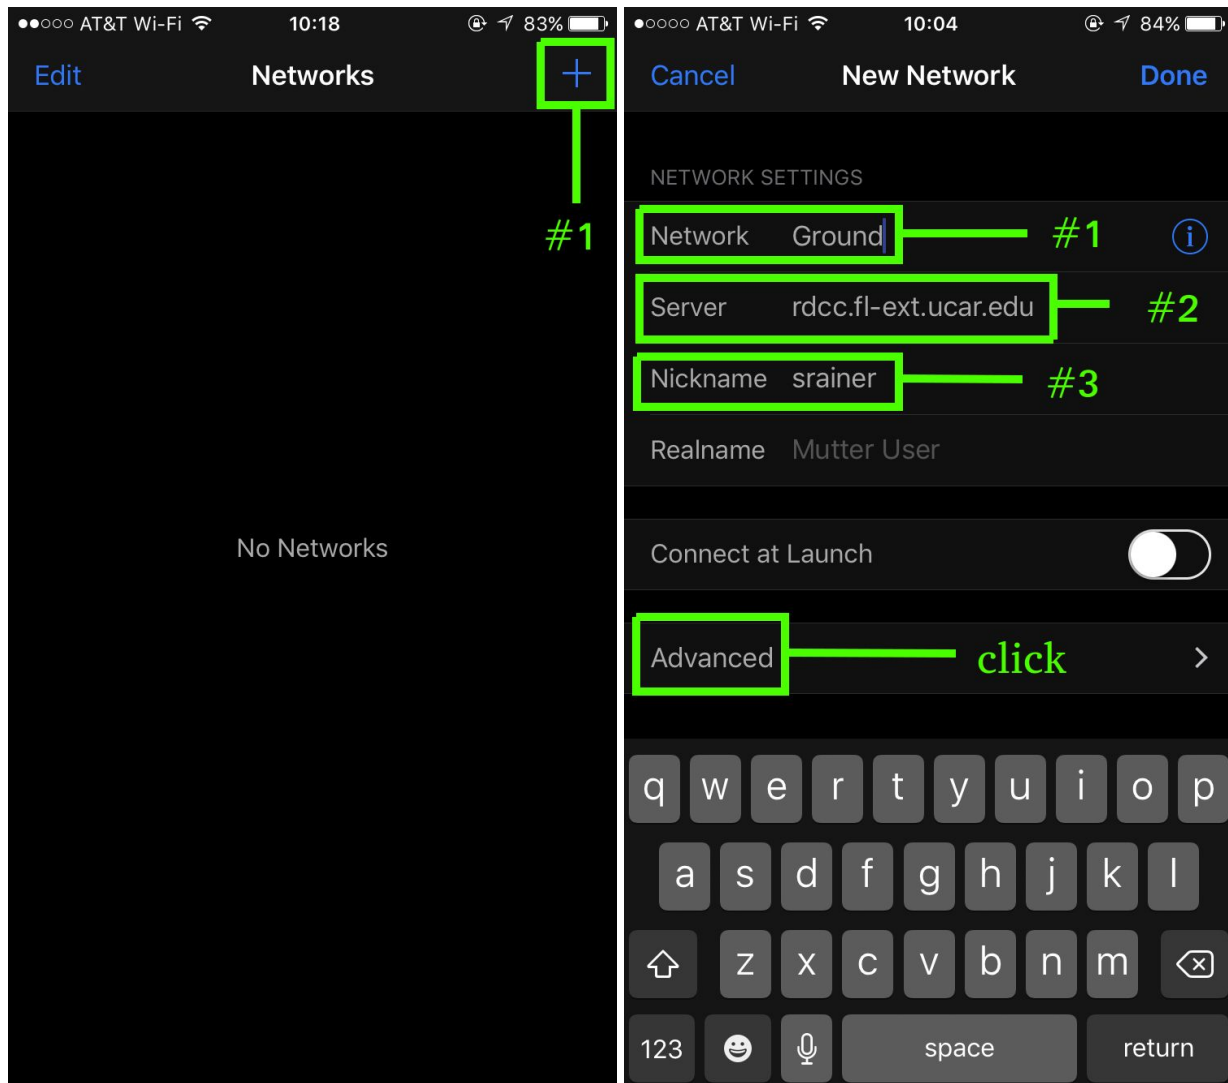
●●○○○ AT&T Wi-Fi 10:18 83%

Edit Networks +

#1

No Networks

●○○○○ AT&T Wi-Fi 10:04 84%

Cancel New Network Done

NETWORK SETTINGS

Network Ground #1

Server rdcc.fl-ext.ucar.edu #2

Nickname srainer #3

Realname Mutter User

Connect at Launch

Advanced click

q w e r t y u i o p
a s d f g h j k l
z x c v b n m
123 space return